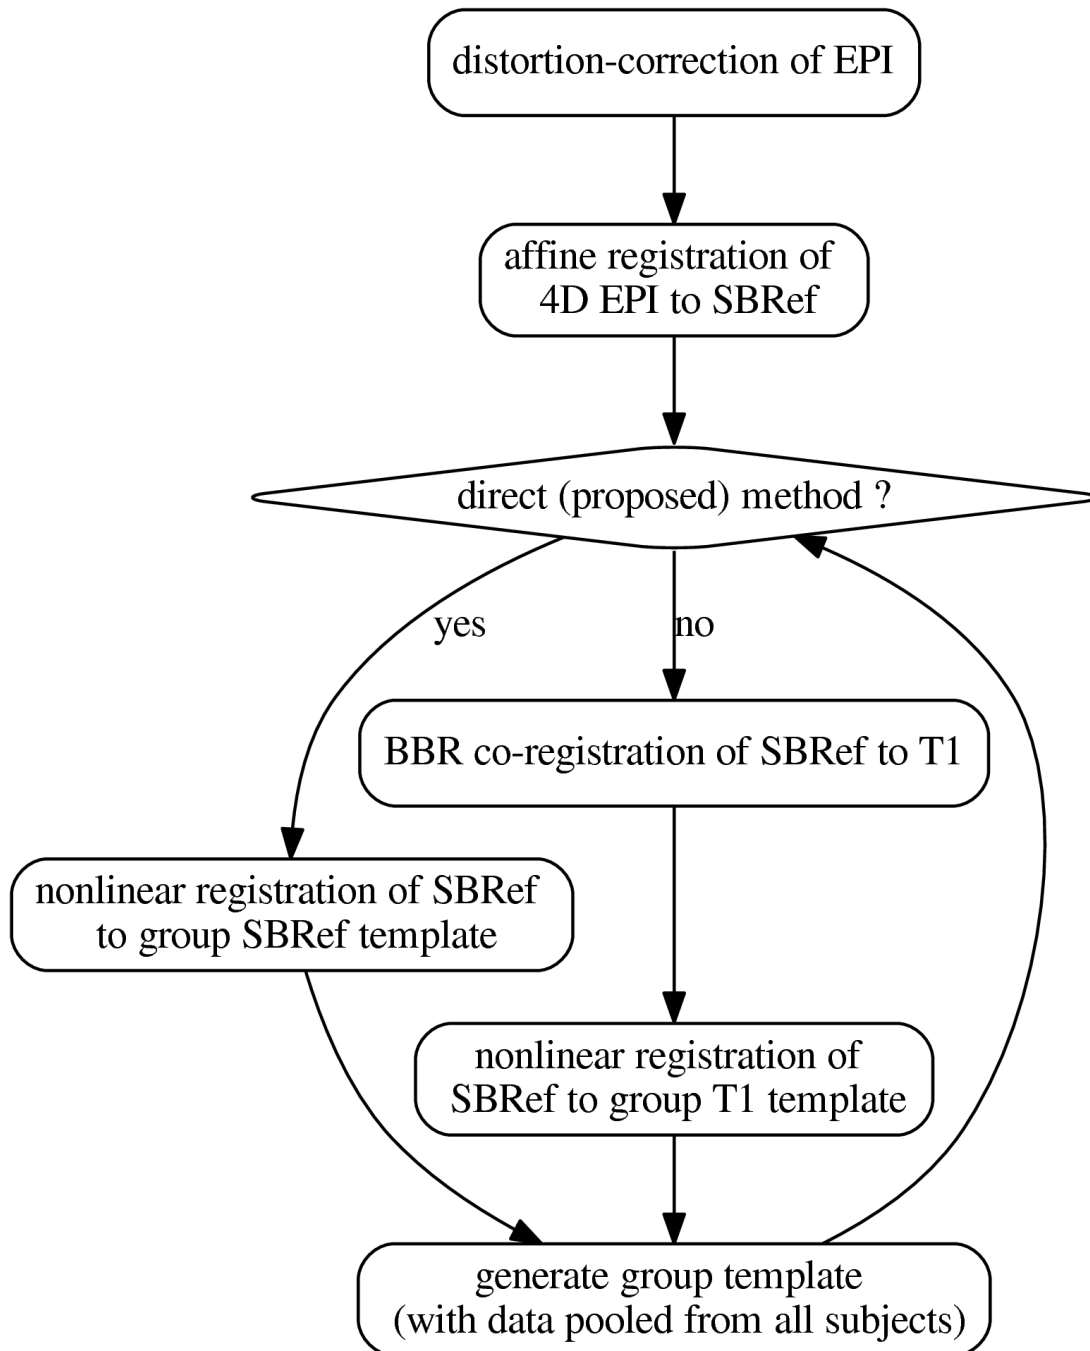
distortion-correction of EPI

affine registration of 4D EPI to SBRef

direct (proposed) method ?

yes

no

BBR co-registration of SBRef to T1

nonlinear registration of SBRef to group SBRef template

nonlinear registration of SBRef to group T1 template

generate group template (with data pooled from all subjects)